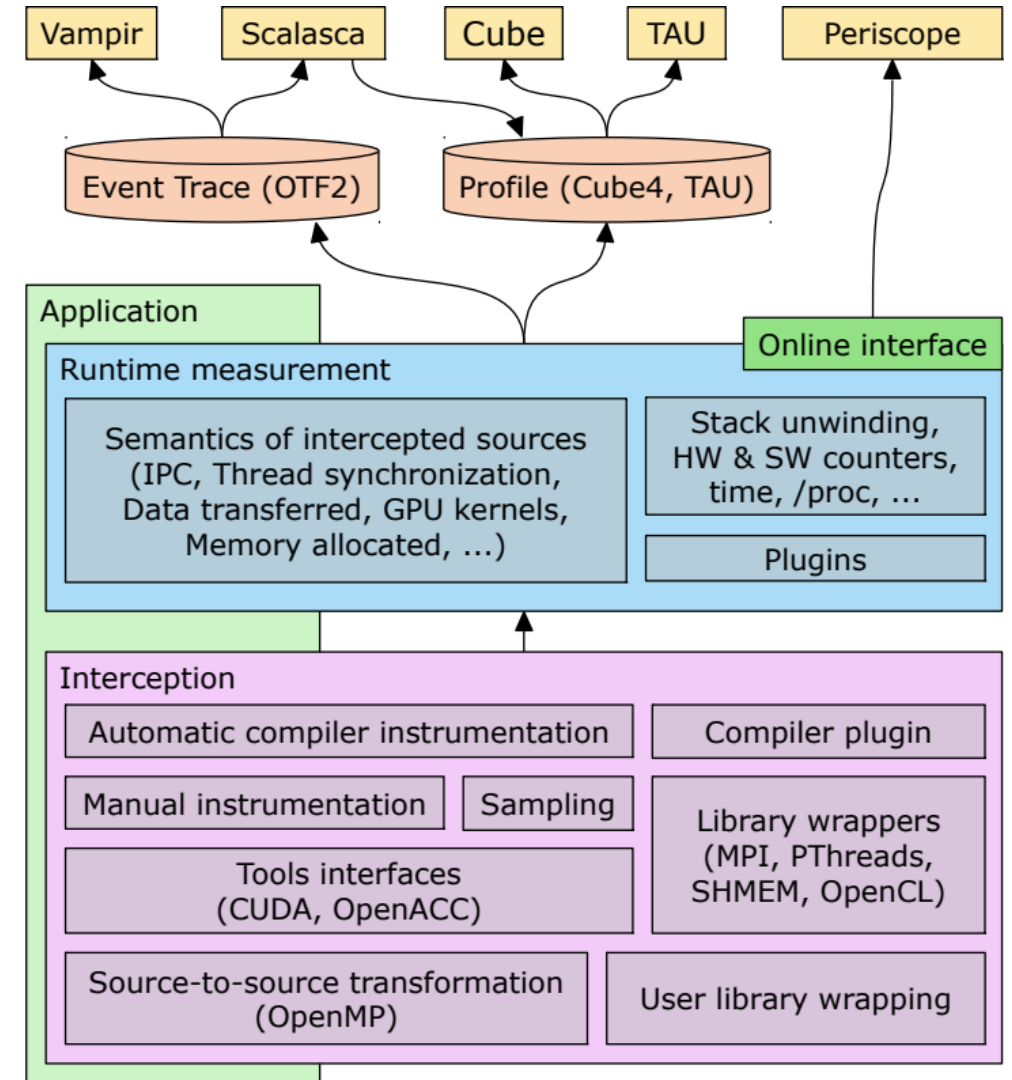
Vampir
Scalasca
Cube
TAU
Periscope

Event Trace (OTF2)
Profile (Cube4, TAU)

Application

Online interface

Runtime measurement

Semantics of intercepted sources (IPC, Thread synchronization, Data transferred, GPU kernels, Memory allocated, ...)

Stack unwinding, HW & SW counters, time, /proc, ...

Plugins

Interception

Automatic compiler instrumentation
Compiler plugin
Manual instrumentation
Sampling
Library wrappers (MPI, PThreads, SHMEM, OpenCL)
Tools interfaces (CUDA, OpenACC)
Source-to-source transformation (OpenMP)
User library wrapping